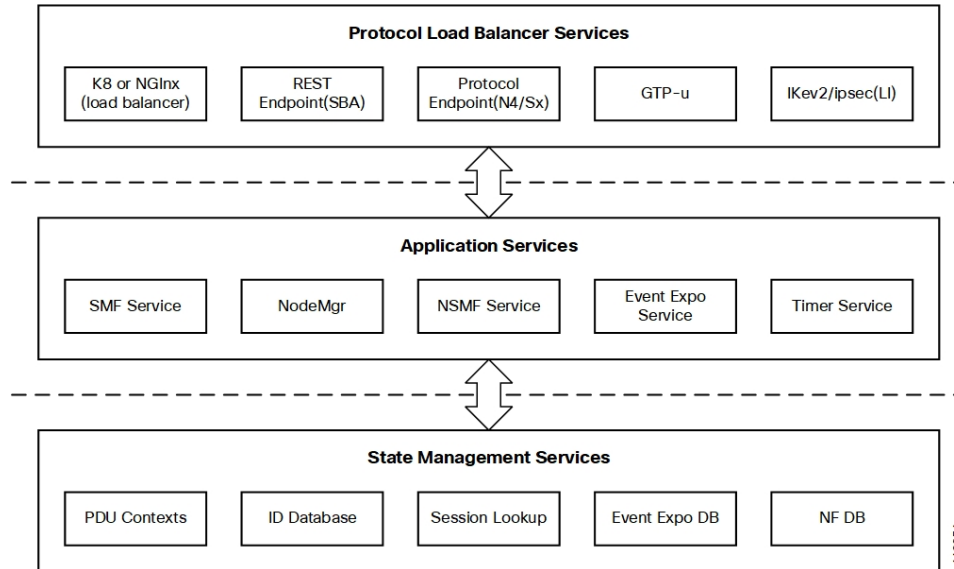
Protocol Load Balancer Services

K8 or NGInx (load balancer)

REST Endpoint(SBA)

Protocol Endpoint(N4/Sx)

GTP-u

IKev2/ipsec(LI)

Application Services

SMF Service

NodeMgr

NSMF Service

Event Expo Service

Timer Service

State Management Services

PDU Contexts

ID Database

Session Lookup

Event Expo DB

NF DB